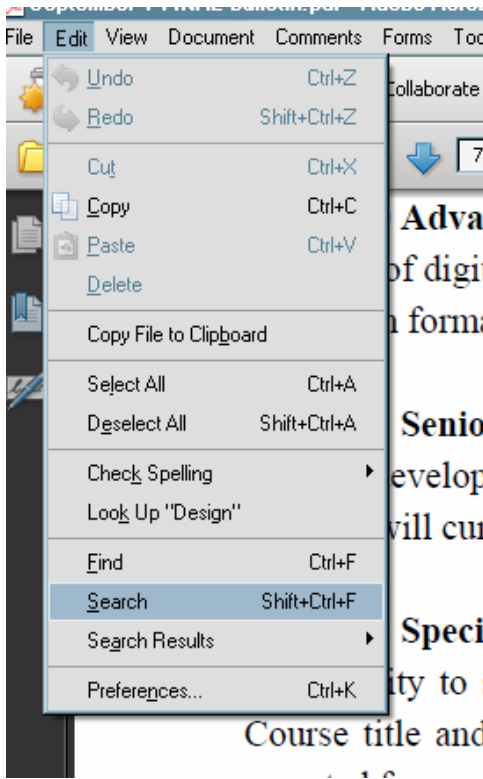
September FINAL bulletin.pdf - Adobe Acrobat

File Edit View Document Comments Forms Too

Collaborate

7

Undo Ctrl+Z
Redo Shift+Ctrl+Z
Cut Ctrl+X
Copy Ctrl+C
Paste Ctrl+V
Delete
Copy File to Clipboard
Select All Ctrl+A
Deselect All Shift+Ctrl+A
Check Spelling
Look Up "Design"
Find Ctrl+F
Search Shift+Ctrl+F
Search Results
Preferences... Ctrl+K

Adva
of digit
n forma

Senio
evelop
vill cu

Speci
ity to
Course title and